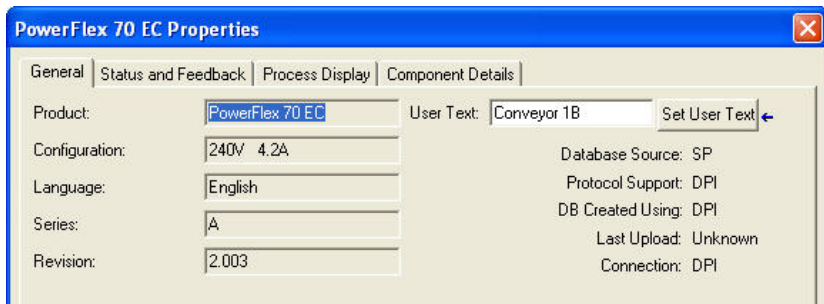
PowerFlex 70 EC Properties

General | Status and Feedback | Process Display | Component Details

Product: PowerFlex 70 EC
Configuration: 240V 4.2A
Language: English
Series: A
Revision: 2.003

User Text: Conveyor 1B
Set User Text

Database Source: SP
Protocol Support: DPI
DB Created Using: DPI
Last Upload: Unknown
Connection: DPI